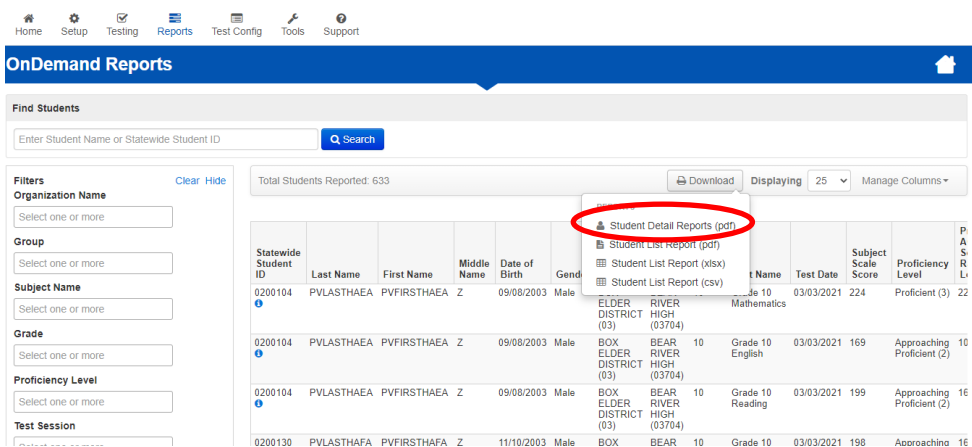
Home Setup Testing Reports Test Config Tools Support

OnDemand Reports

Find Students

Enter Student Name or Statewide Student ID

Search

Filters Clear Hide

Organization Name

Select one or more

Group

Select one or more

Subject Name

Select one or more

Grade

Select one or more

Proficiency Level

Select one or more

Test Session

Total Students Reported: 633

Download Displaying 25 Manage Columns

Student Detail Reports (pdf)
Student List Report (pdf)
Student List Report (xlsx)
Student List Report (csv)

| Statewide Student ID | Last Name | First Name | Middle Name | Date of Birth | Gender | | | | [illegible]t Name | Test Date | Subject Scale Score | Proficiency Level | P A S R L |
|---|---|---|---|---|---|---|---|---|---|---|---|---|---|
| 0200104 | PVLASTHAEA | PVFIRSTHAEA | Z | 09/08/2003 | Male | BOX ELDER DISTRICT (03) | BEAR RIVER HIGH (03704) | | Grade 10 Mathematics | 03/03/2021 | 224 | Proficient (3) | 22 |
| 0200104 | PVLASTHAEA | PVFIRSTHAEA | Z | 09/08/2003 | Male | BOX ELDER DISTRICT (03) | BEAR RIVER HIGH (03704) | 10 | Grade 10 English | 03/03/2021 | 169 | Approaching Proficient (2) | 10 |
| 0200104 | PVLASTHAEA | PVFIRSTHAEA | Z | 09/08/2003 | Male | BOX ELDER DISTRICT (03) | BEAR RIVER HIGH (03704) | 10 | Grade 10 Reading | 03/03/2021 | 199 | Approaching Proficient (2) | 16 |
| 0200130 | PVLASTHAFA | PVFIRSTHAFA | Z | 11/10/2003 | Male | BOX | BEAR | 10 | Grade 10 | 03/03/2021 | 198 | Approaching | 16 |